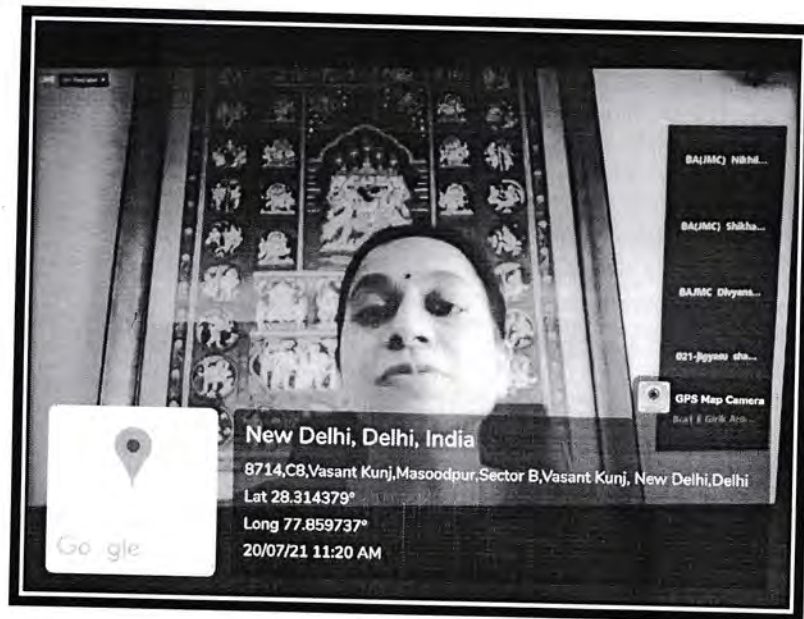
BA(JMC) Nikhil...

BA(JMC) Shikha...

BAJMC Divyans...

021-Jigyasu sha...

GPS Map Camera

Google

New Delhi, Delhi, India

8714,C8,Vasant Kunj,Masoodpur,Sector B,Vasant Kunj, New Delhi,Delhi

Lat 28.314379°

Long 77.859737°

20/07/21 11:20 AM